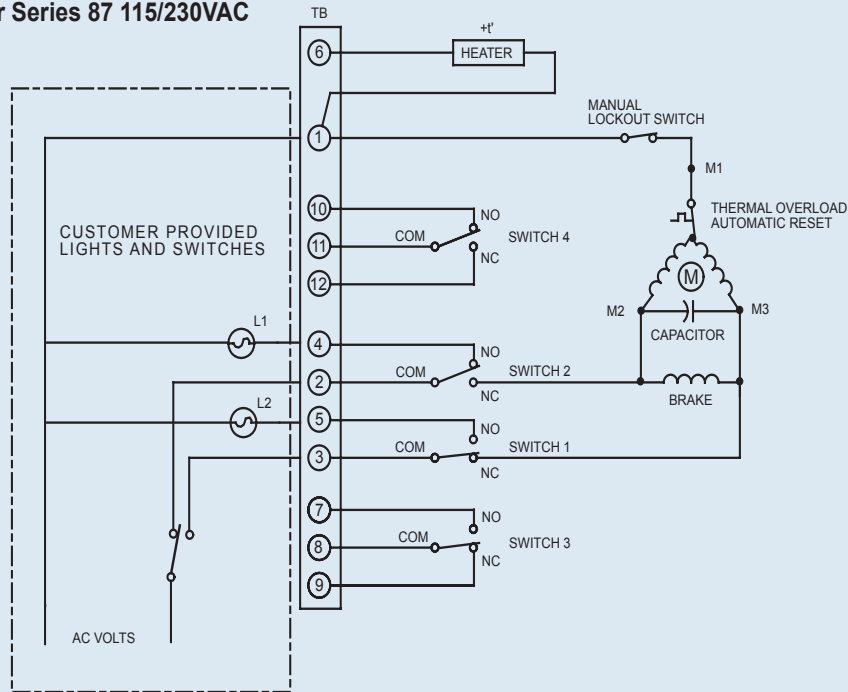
r Series 87 115/230VAC

TB

+t'

HEATER

6

1

MANUAL LOCKOUT SWITCH

M1

THERMAL OVERLOAD AUTOMATIC RESET

CUSTOMER PROVIDED LIGHTS AND SWITCHES

10

11

12

NO

COM

SWITCH 4

NC

M

M2

M3

CAPACITOR

L1

4

NO

2

COM

SWITCH 2

NC

BRAKE

L2

5

NO

3

COM

SWITCH 1

NC

7

NO

8

COM

SWITCH 3

NC

9

AC VOLTS